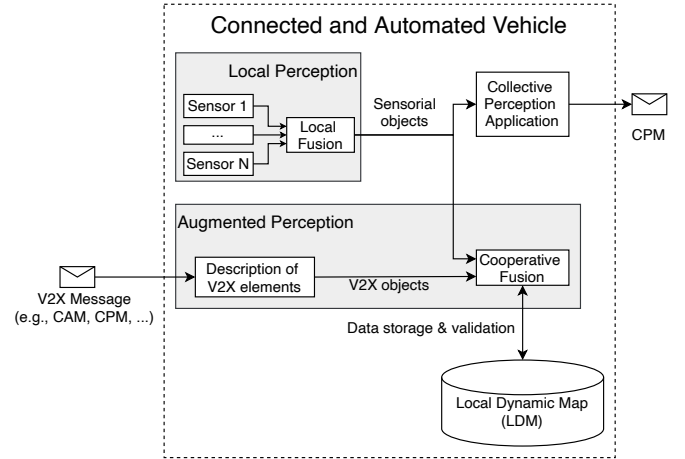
Connected and Automated Vehicle

Local Perception

Sensor 1

...

Sensor N

Local Fusion

Sensorial objects

Collective Perception Application

CPM

Augmented Perception

V2X Message (e.g., CAM, CPM, ...)

Description of V2X elements

V2X objects

Cooperative Fusion

Data storage & validation

Local Dynamic Map (LDM)